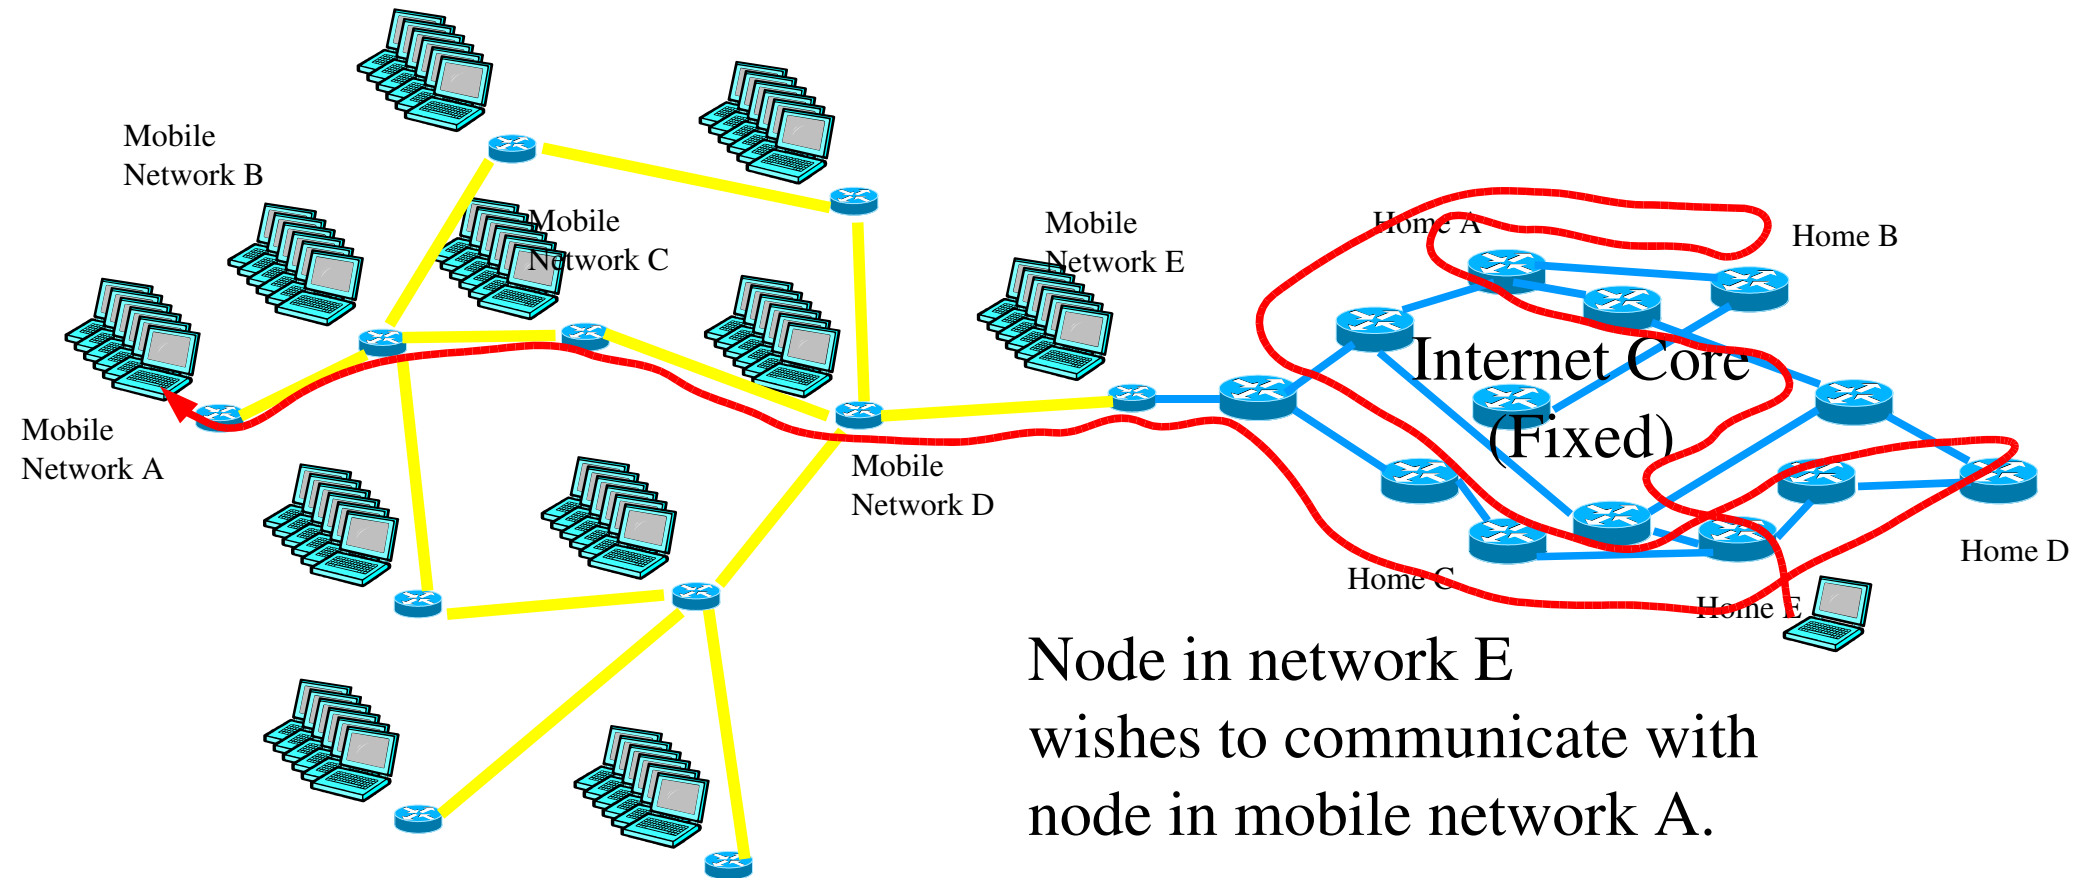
Mobile Network B

Mobile Network C

Mobile Network E

Home A

Home B

Internet Core (Fixed)

Mobile Network A

Mobile Network D

Home C

Home E

Home D

Node in network E wishes to communicate with node in mobile network A.